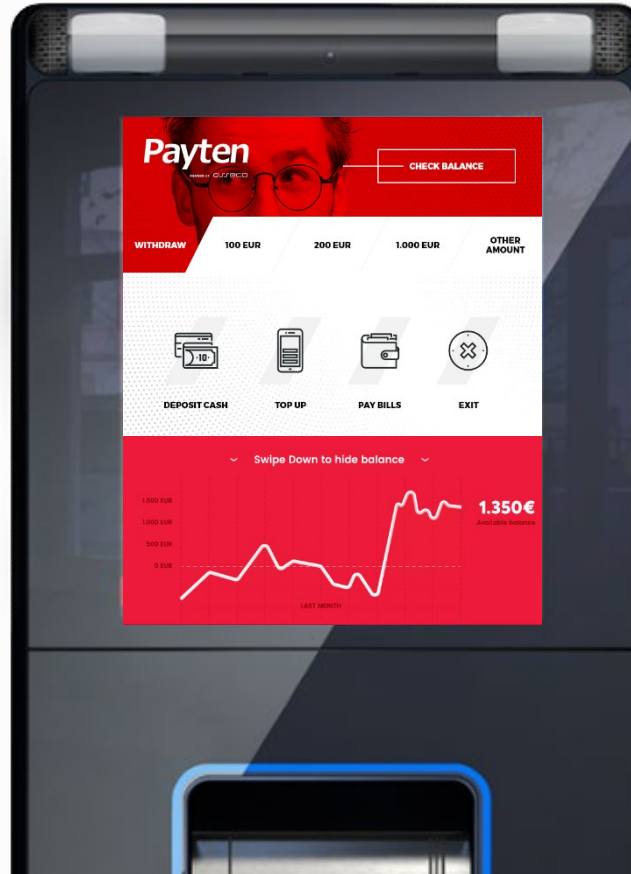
Payten
POWERED BY asseco

CHECK BALANCE

WITHDRAW
100 EUR
200 EUR
1.000 EUR
OTHER AMOUNT

10

DEPOSIT CASH
TOP UP
PAY BILLS
EXIT

Swipe Down to hide balance

1.500 EUR
1.000 EUR
500 EUR
0 EUR

LAST MONTH

1.350€
Available balance